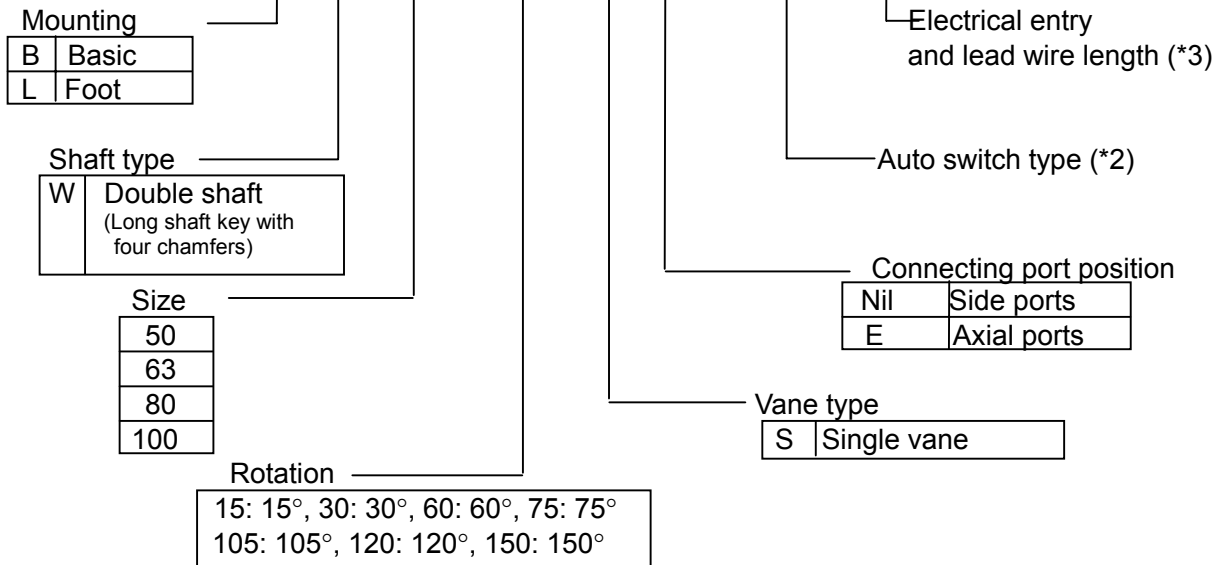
Mounting

| B | Basic |
|---|---|
| L | Foot |

Electrical entry and lead wire length (*3)

Shaft type

| W | Double shaft (Long shaft key with four chamfers) |
|---|---|

Auto switch type (*2)

Size

| 50 |
|---|
| 63 |
| 80 |
| 100 |

Connecting port position

| Nil | Side ports |
|---|---|
| E | Axial ports |

Vane type

| S | Single vane |
|---|---|

Rotation

15: 15°, 30: 30°, 60: 60°, 75: 75°
105: 105°, 120: 120°, 150: 150°